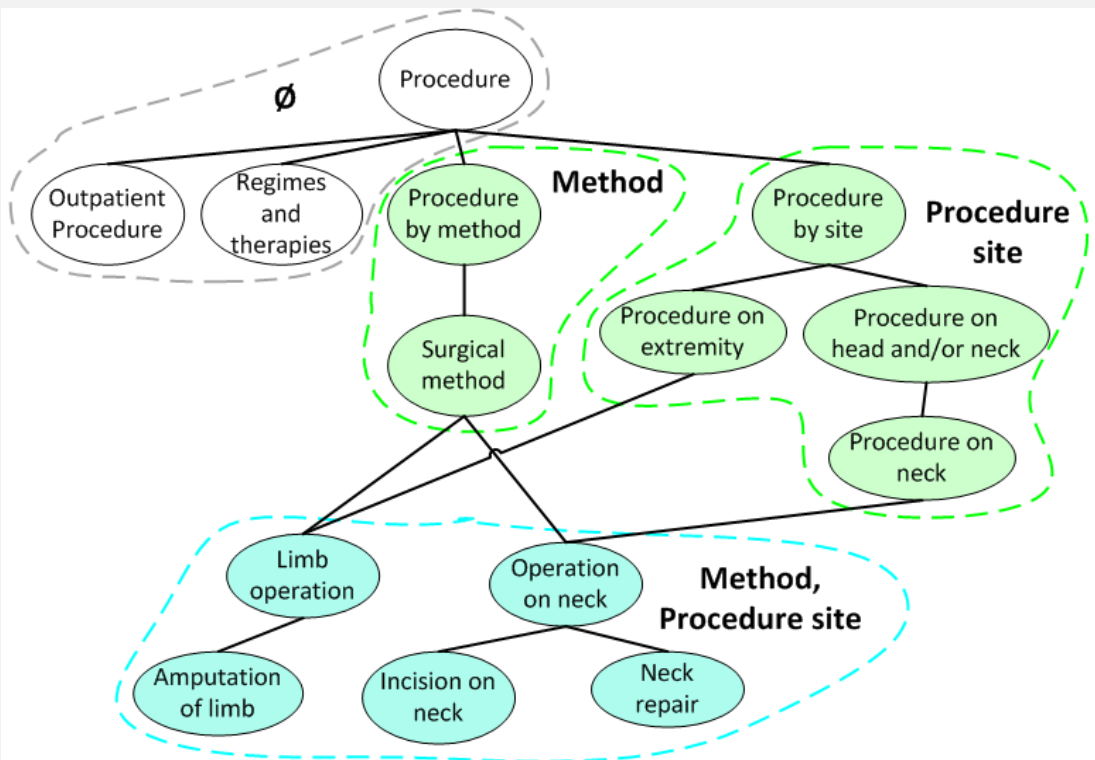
Procedure

Ø

Outpatient Procedure

Regimes and therapies

Procedure by method

Method

Procedure by site

Procedure site

Surgical method

Procedure on extremity

Procedure on head and/or neck

Procedure on neck

Limb operation

Operation on neck

Method, Procedure site

Amputation of limb

Incision on neck

Neck repair